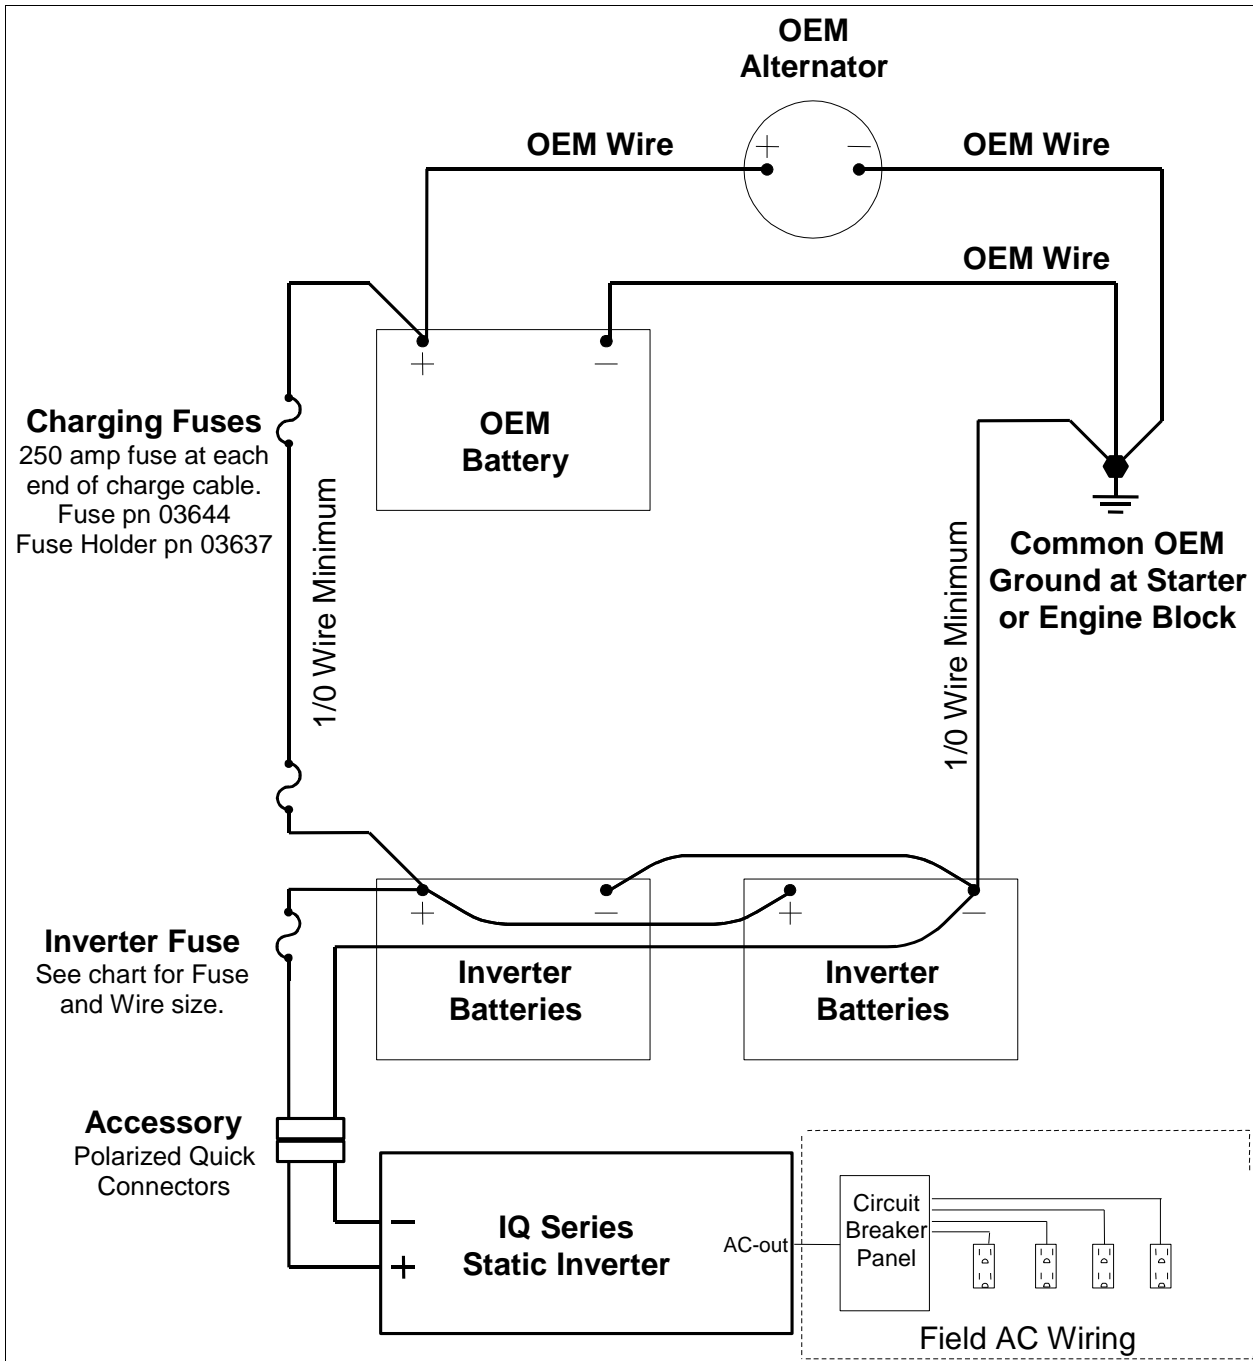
OEM
Alternator

OEM Wire

+

−

OEM Wire

OEM Wire

+

−

OEM
Battery

Charging Fuses
250 amp fuse at each end of charge cable.
Fuse pn 03644
Fuse Holder pn 03637

1/0 Wire Minimum

1/0 Wire Minimum

Common OEM
Ground at Starter
or Engine Block

+

−

+

−

Inverter Fuse
See chart for Fuse and Wire size.

Inverter
Batteries

Inverter
Batteries

Accessory
Polarized Quick
Connectors

−

+

IQ Series
Static Inverter

AC-out

Circuit
Breaker
Panel

Field AC Wiring